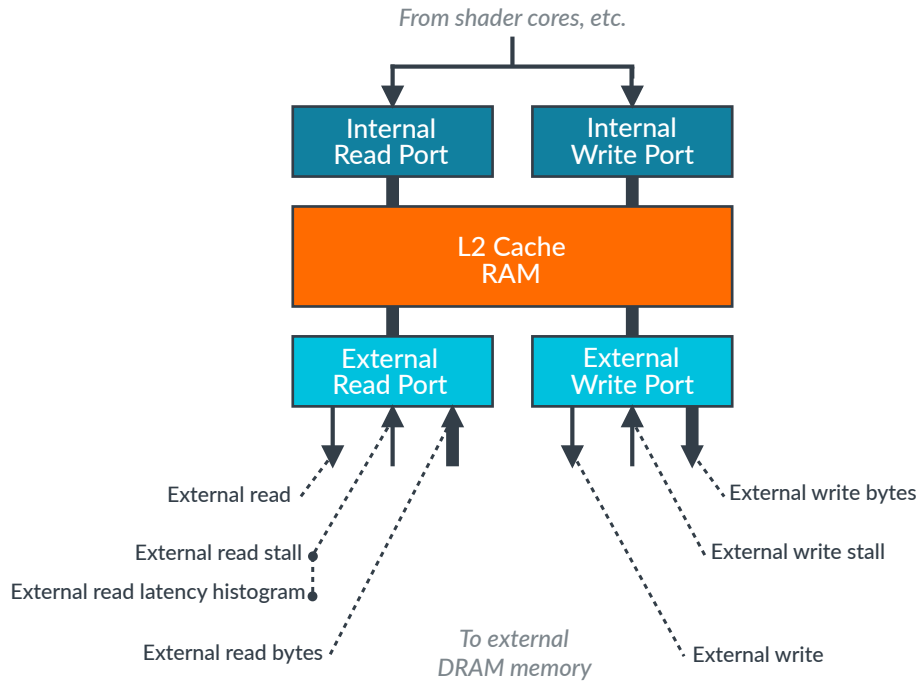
From shader cores, etc.

Internal Read Port

Internal Write Port

L2 Cache RAM

External Read Port

External Write Port

External read

External read stall

External read latency histogram

External read bytes

To external DRAM memory

External write bytes

External write stall

External write